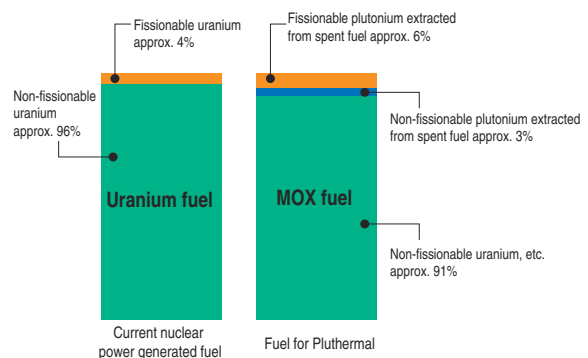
Fissionable uranium approx. 4%

Non-fissionable uranium approx. 96%

Uranium fuel

Current nuclear power generated fuel

Fissionable plutonium extracted from spent fuel approx. 6%

Non-fissionable plutonium extracted from spent fuel approx. 3%

MOX fuel

Non-fissionable uranium, etc. approx. 91%

Fuel for Pluthermal